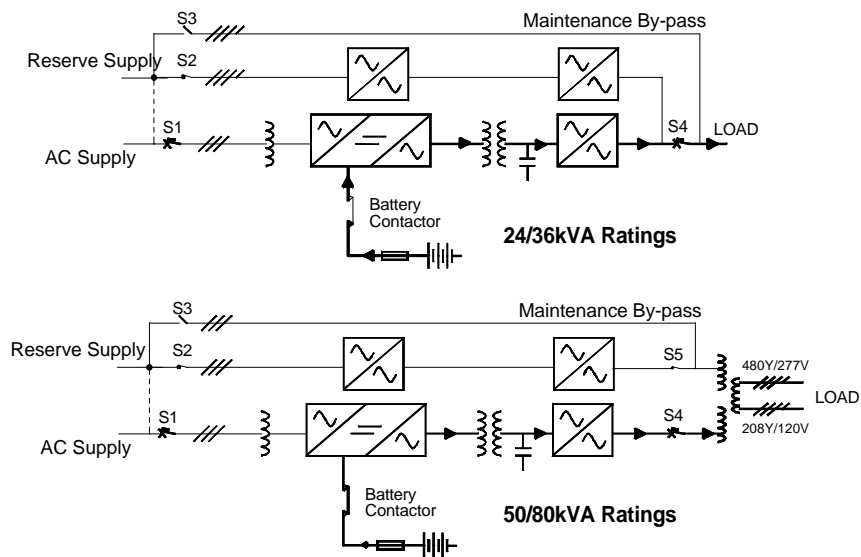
S3
Maintenance By-pass
Reserve Supply
S2
S1
S4
LOAD
AC Supply
Battery Contactor
24/36kVA Ratings

S3
Maintenance By-pass
Reserve Supply
S2
S5
480Y/277V
LOAD
S1
S4
208Y/120V
AC Supply
Battery Contactor
50/80kVA Ratings